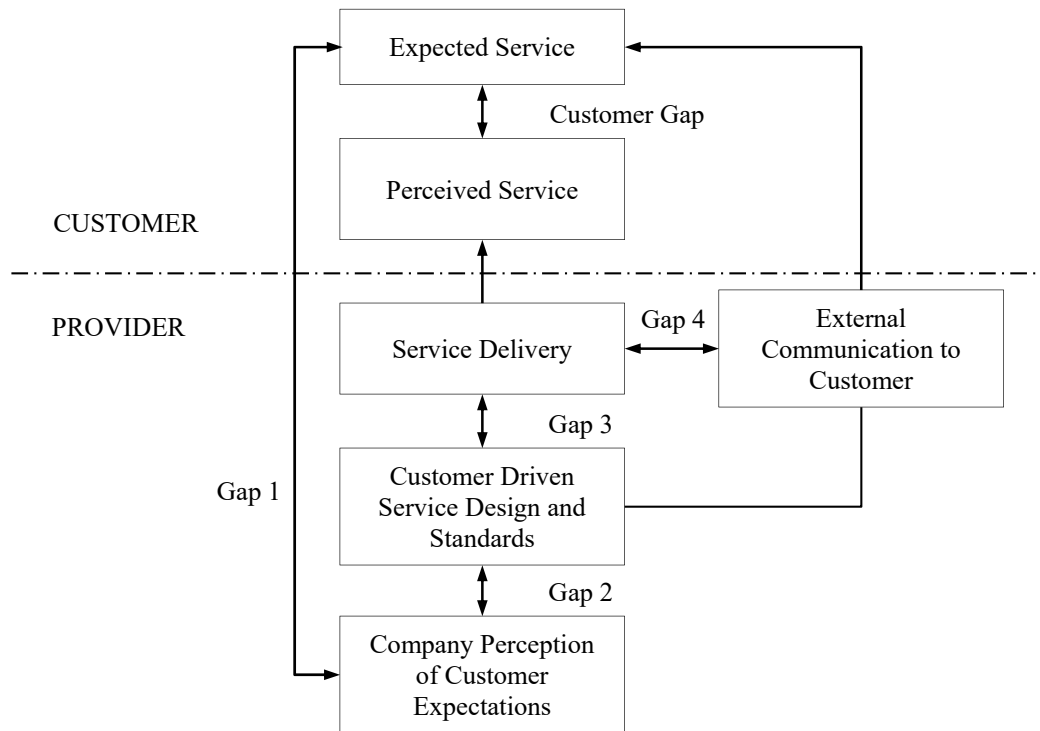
Expected Service

Customer Gap

Perceived Service

CUSTOMER

PROVIDER

Service Delivery

Gap 4

External Communication to Customer

Gap 3

Gap 1

Customer Driven Service Design and Standards

Gap 2

Company Perception of Customer Expectations